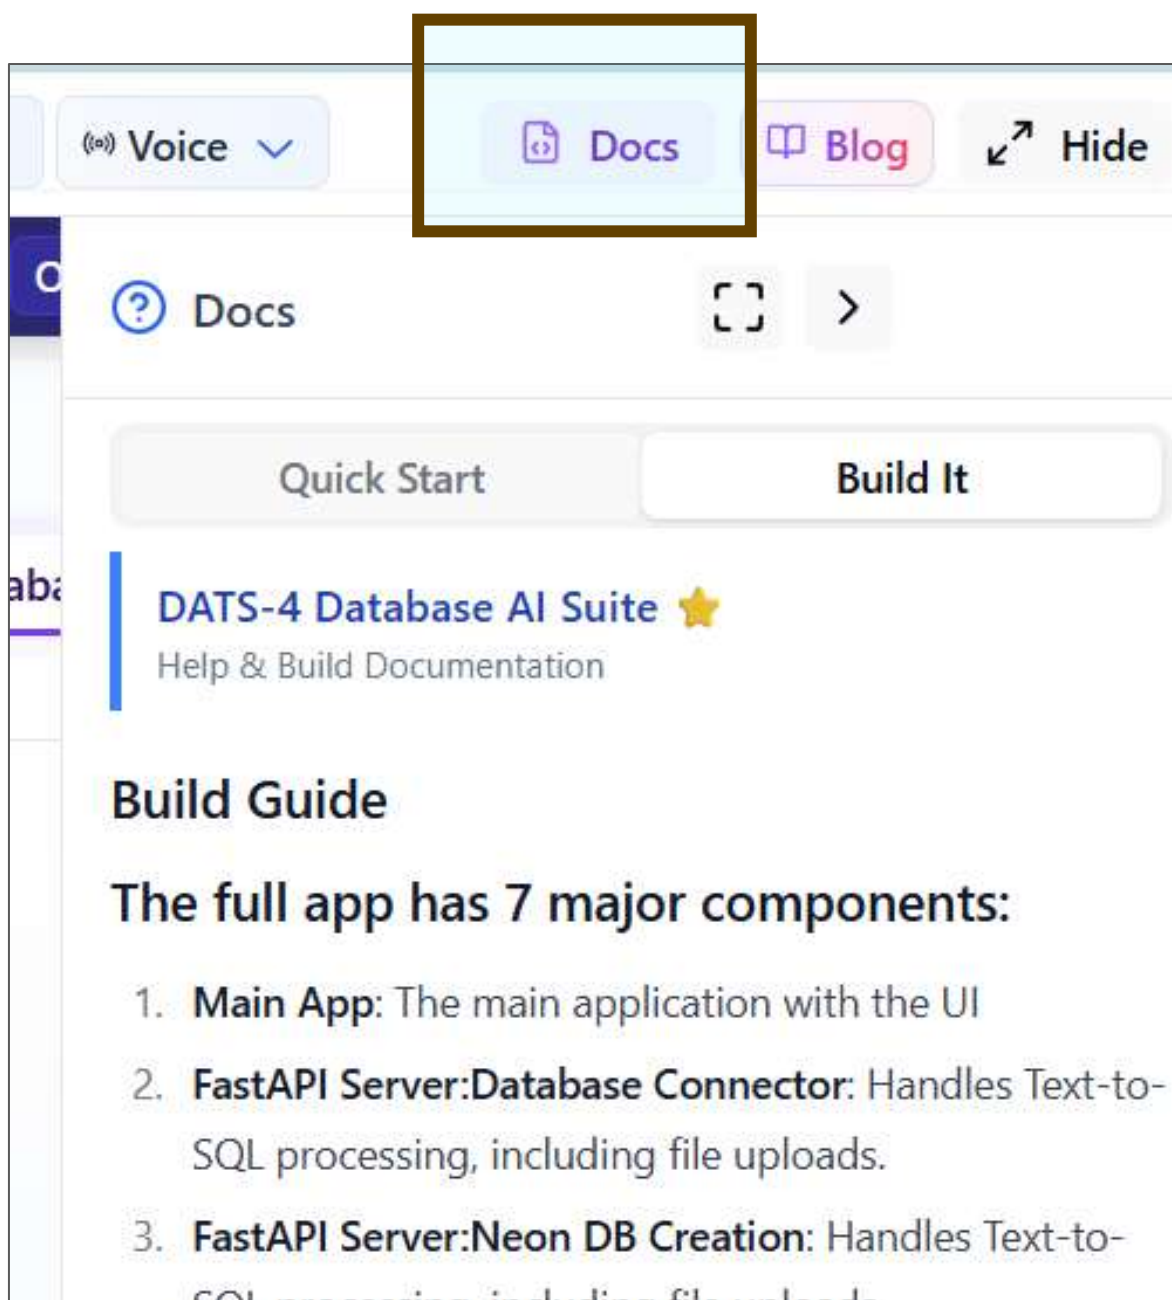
Voice Docs Blog Hide

Docs

Quick Start Build It

DATS-4 Database AI Suite
Help & Build Documentation

Build Guide

The full app has 7 major components:

1. **Main App**: The main application with the UI
2. **FastAPI Server:Database Connector**: Handles Text-to-SQL processing, including file uploads.
3. **FastAPI Server:Neon DB Creation**: Handles Text-to-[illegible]